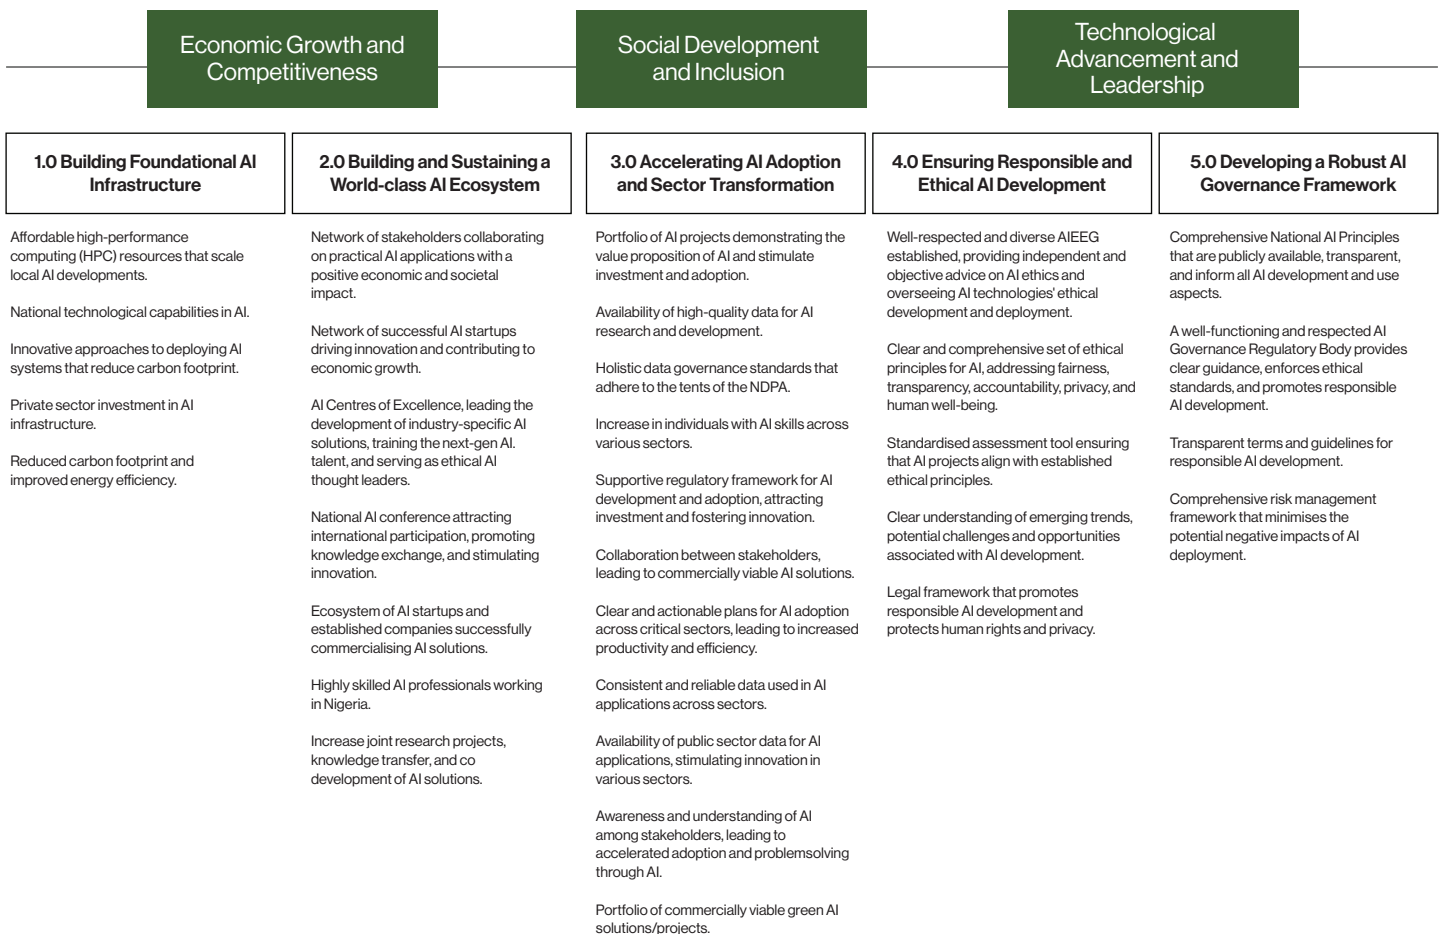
Economic Growth and Competitiveness

Social Development and Inclusion

Technological Advancement and Leadership

1.0 Building Foundational AI Infrastructure

Affordable high-performance computing (HPC) resources that scale local AI developments.

National technological capabilities in AI.

Innovative approaches to deploying AI systems that reduce carbon footprint.

Private sector investment in AI infrastructure.

Reduced carbon footprint and improved energy efficiency.

2.0 Building and Sustaining a World-class AI Ecosystem

Network of stakeholders collaborating on practical AI applications with a positive economic and societal impact.

Network of successful AI startups driving innovation and contributing to economic growth.

AI Centres of Excellence, leading the development of industry-specific AI solutions, training the next-gen AI. talent, and serving as ethical AI thought leaders.

National AI conference attracting international participation, promoting knowledge exchange, and stimulating innovation.

Ecosystem of AI startups and established companies successfully commercialising AI solutions.

Highly skilled AI professionals working in Nigeria.

Increase joint research projects, knowledge transfer, and co development of AI solutions.

3.0 Accelerating AI Adoption and Sector Transformation

Portfolio of AI projects demonstrating the value proposition of AI and stimulate investment and adoption.

Availability of high-quality data for AI research and development.

Holistic data governance standards that adhere to the tents of the NDPA.

Increase in individuals with AI skills across various sectors.

Supportive regulatory framework for AI development and adoption, attracting investment and fostering innovation.

Collaboration between stakeholders, leading to commercially viable AI solutions.

Clear and actionable plans for AI adoption across critical sectors, leading to increased productivity and efficiency.

Consistent and reliable data used in AI applications across sectors.

Availability of public sector data for AI applications, stimulating innovation in various sectors.

Awareness and understanding of AI among stakeholders, leading to accelerated adoption and problemsolving through AI.

Portfolio of commercially viable green AI solutions/projects.

4.0 Ensuring Responsible and Ethical AI Development

Well-respected and diverse AIEEG established, providing independent and objective advice on AI ethics and overseeing AI technologies' ethical development and deployment.

Clear and comprehensive set of ethical principles for AI, addressing fairness, transparency, accountability, privacy, and human well-being.

Standardised assessment tool ensuring that AI projects align with established ethical principles.

Clear understanding of emerging trends, potential challenges and opportunities associated with AI development.

Legal framework that promotes responsible AI development and protects human rights and privacy.

5.0 Developing a Robust AI Governance Framework

Comprehensive National AI Principles that are publicly available, transparent, and inform all AI development and use aspects.

A well-functioning and respected AI Governance Regulatory Body provides clear guidance, enforces ethical standards, and promotes responsible AI development.

Transparent terms and guidelines for responsible AI development.

Comprehensive risk management framework that minimises the potential negative impacts of AI deployment.